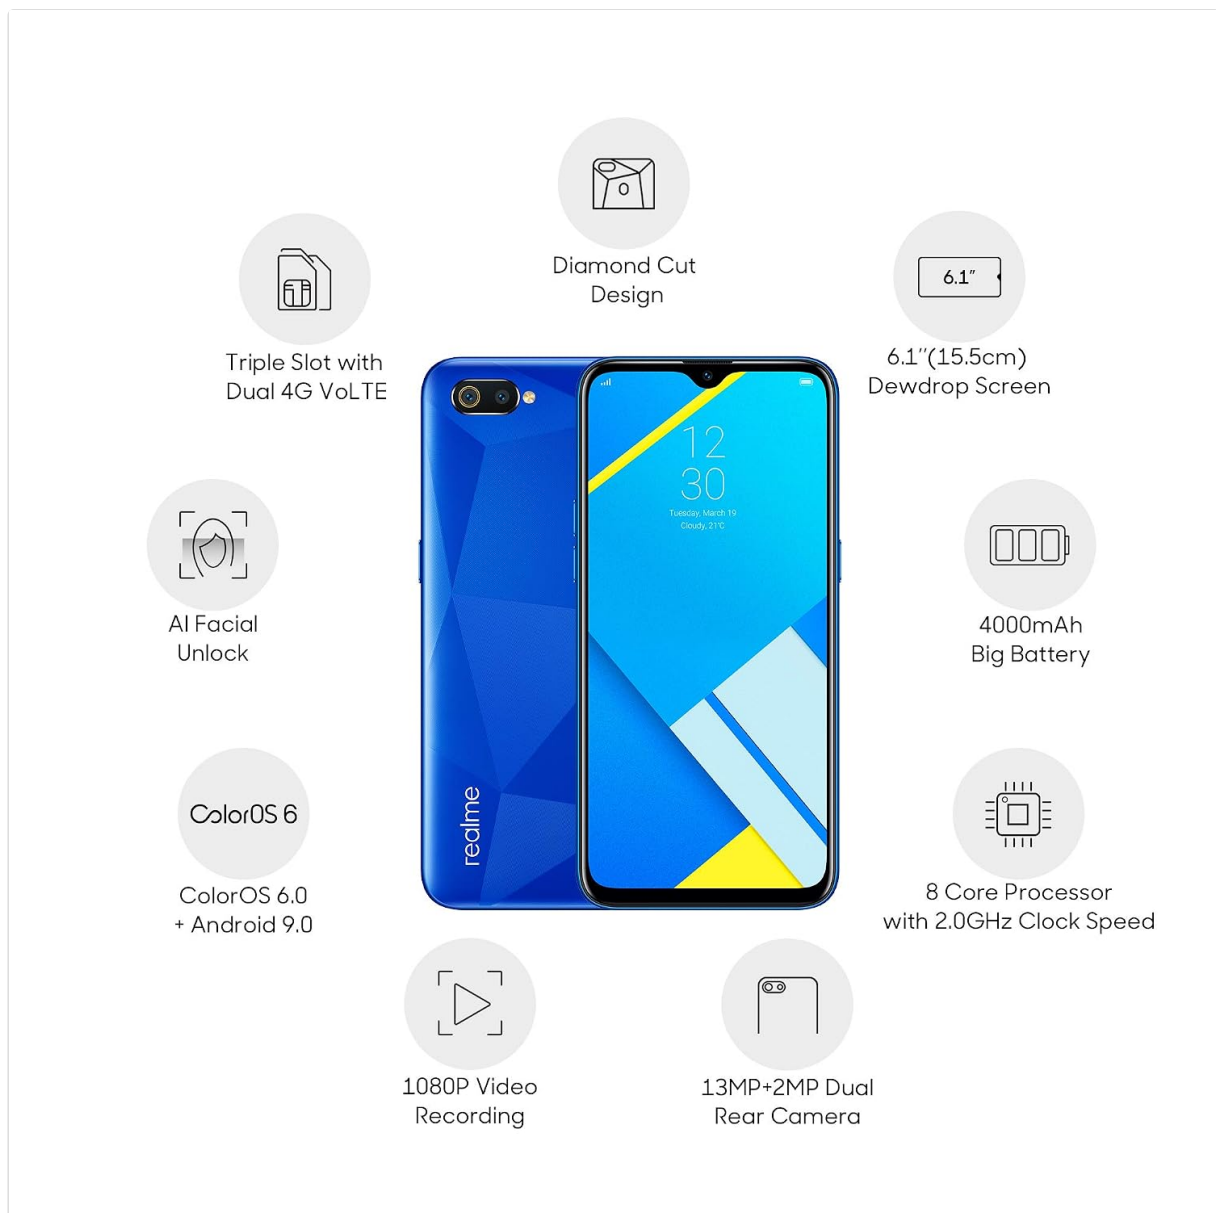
Diamond Cut Design

Triple Slot with Dual 4G VoLTE

6.1″

6.1″(15.5cm) Dewdrop Screen

12
30
Tuesday, March 19
Cloudy, 21°C

realme

AI Facial Unlock

4000mAh Big Battery

ColorOS 6

ColorOS 6.0 + Android 9.0

8 Core Processor with 2.0GHz Clock Speed

1080P Video Recording

13MP+2MP Dual Rear Camera